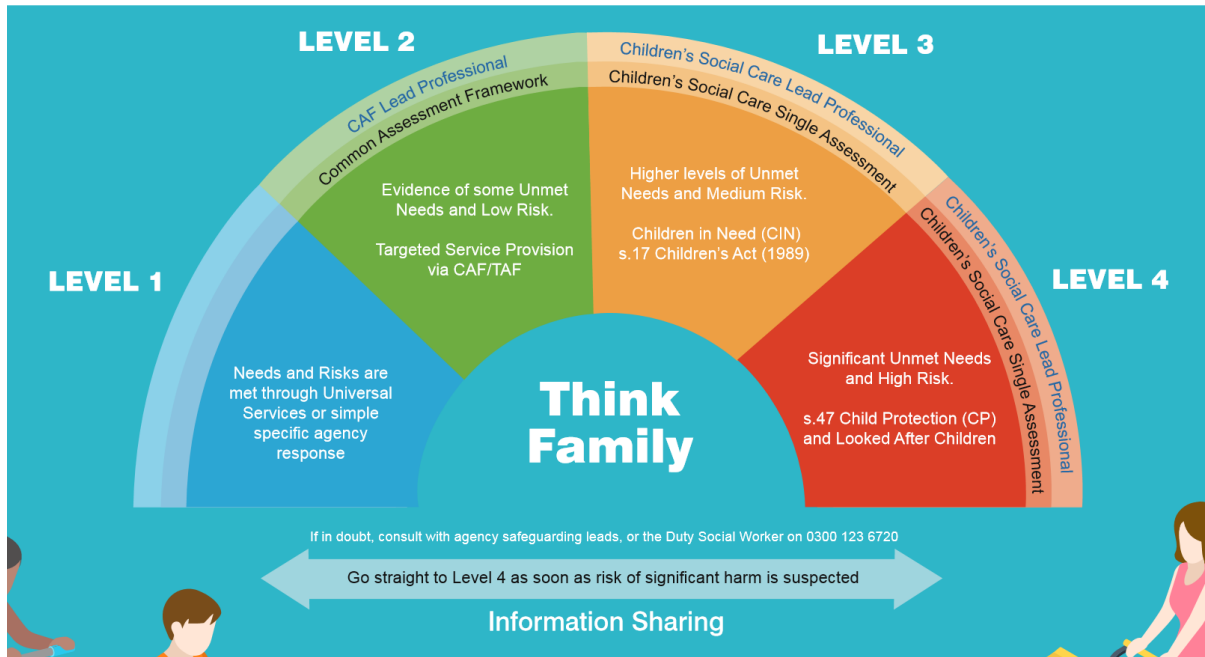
LEVEL 2

CAF Lead Professional
Common Assessment Framework

LEVEL 3

Children's Social Care Lead Professional
Children's Social Care Single Assessment

LEVEL 1

LEVEL 4

Children's Social Care Lead Professional
Children's Social Care Single Assessment

Needs and Risks are met through Universal Services or simple specific agency response

Evidence of some Unmet Needs and Low Risk.

Targeted Service Provision via CAF/TAF

Higher levels of Unmet Needs and Medium Risk.

Children in Need (CIN) s.17 Children's Act (1989)

Significant Unmet Needs and High Risk.

s.47 Child Protection (CP) and Looked After Children

Think Family

If in doubt, consult with agency safeguarding leads, or the Duty Social Worker on 0300 123 6720

Go straight to Level 4 as soon as risk of significant harm is suspected

Information Sharing